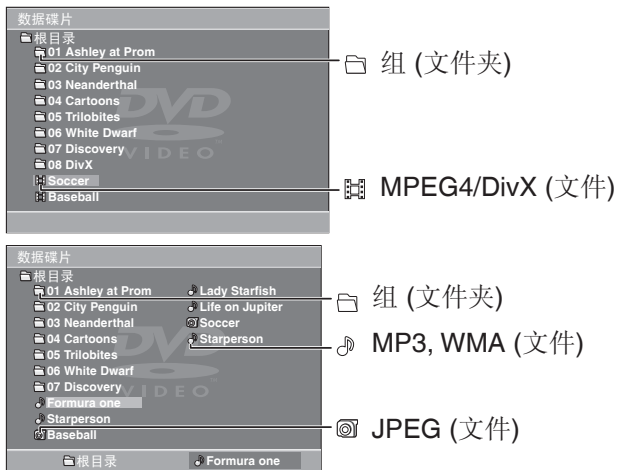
数据碟片
根目录
01 Ashley at Prom
02 City Penguin
03 Neanderthal
04 Cartoons
05 Trilobites
06 White Dwarf
07 Discovery
08 DivX
Soccer
Baseball

DVD VIDEO

组 (文件夹)

MPEG4/DivX (文件)

数据碟片
根目录
01 Ashley at Prom
02 City Penguin
03 Neanderthal
04 Cartoons
05 Trilobites
06 White Dwarf
07 Discovery
Formura one
Starperson
Baseball

Lady Starfish
Life on Jupiter
Soccer
Starperson

DVD VIDEO

根目录
Formura one

组 (文件夹)

MP3, WMA (文件)

JPEG (文件)